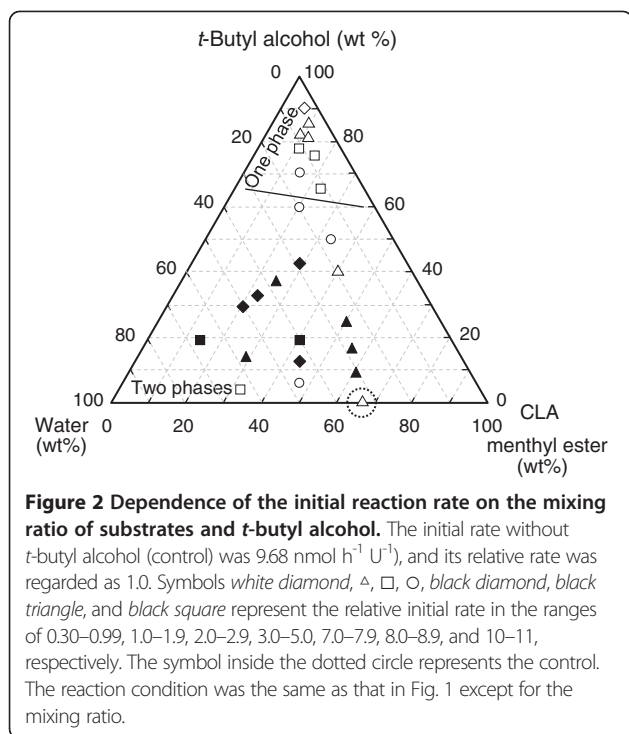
t-Butyl alcohol (wt %)

0
100
20
80
40
60
60
40
80
20
100
0

One phase

Two phases

Water (wt%)
0
20
40
60
80
100
CLA menthyl ester (wt%)

**Figure 2 Dependence of the initial reaction rate on the mixing ratio of substrates and t-butyl alcohol.** The initial rate without t-butyl alcohol (control) was 9.68 nmol $h^{-1}$ $U^{-1}$), and its relative rate was regarded as 1.0. Symbols *white diamond*, △, □, ○, *black diamond*, *black triangle*, and *black square* represent the relative initial rate in the ranges of 0.30–0.99, 1.0–1.9, 2.0–2.9, 3.0–5.0, 7.0–7.9, 8.0–8.9, and 10–11, respectively. The symbol inside the dotted circle represents the control. The reaction condition was the same as that in Fig. 1 except for the mixing ratio.